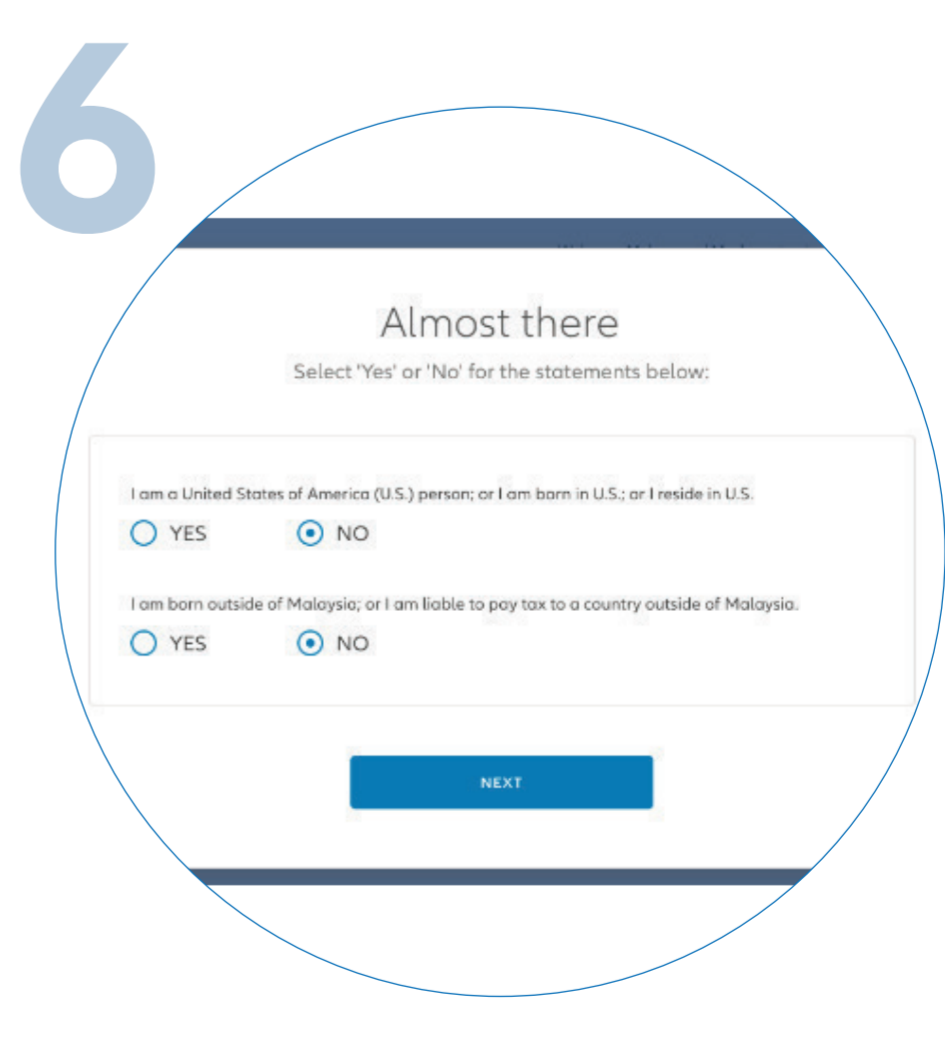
6

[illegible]

Almost there

Select 'Yes' or 'No' for the statements below:

I am a United States of America (U.S.) person; or I am born in U.S.; or I reside in U.S.

YES NO

I am born outside of Malaysia; or I am liable to pay tax to a country outside of Malaysia.

YES NO

NEXT